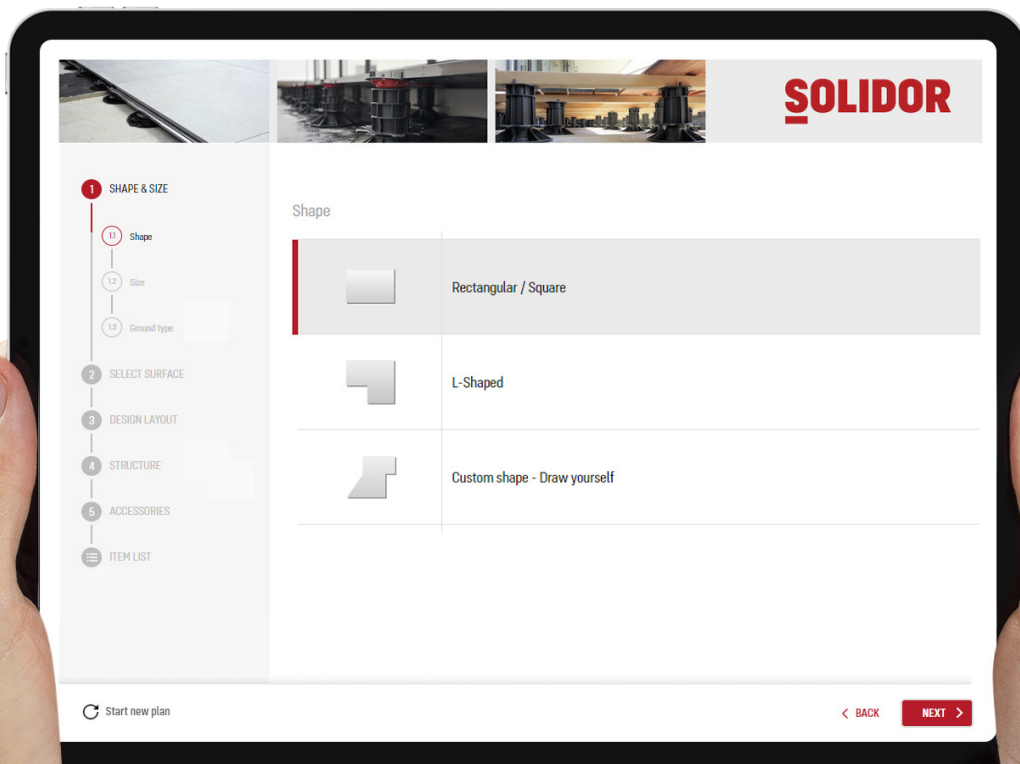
SOLIDOR

1 SHAPE & SIZE

1.1 Shape

1.2 Size

1.3 Ground type

2 SELECT SURFACE

3 DESIGN LAYOUT

4 STRUCTURE

5 ACCESSORIES

ITEM LIST

Shape

Rectangular / Square

L-Shaped

Custom shape - Draw yourself

Start new plan

< BACK

NEXT >